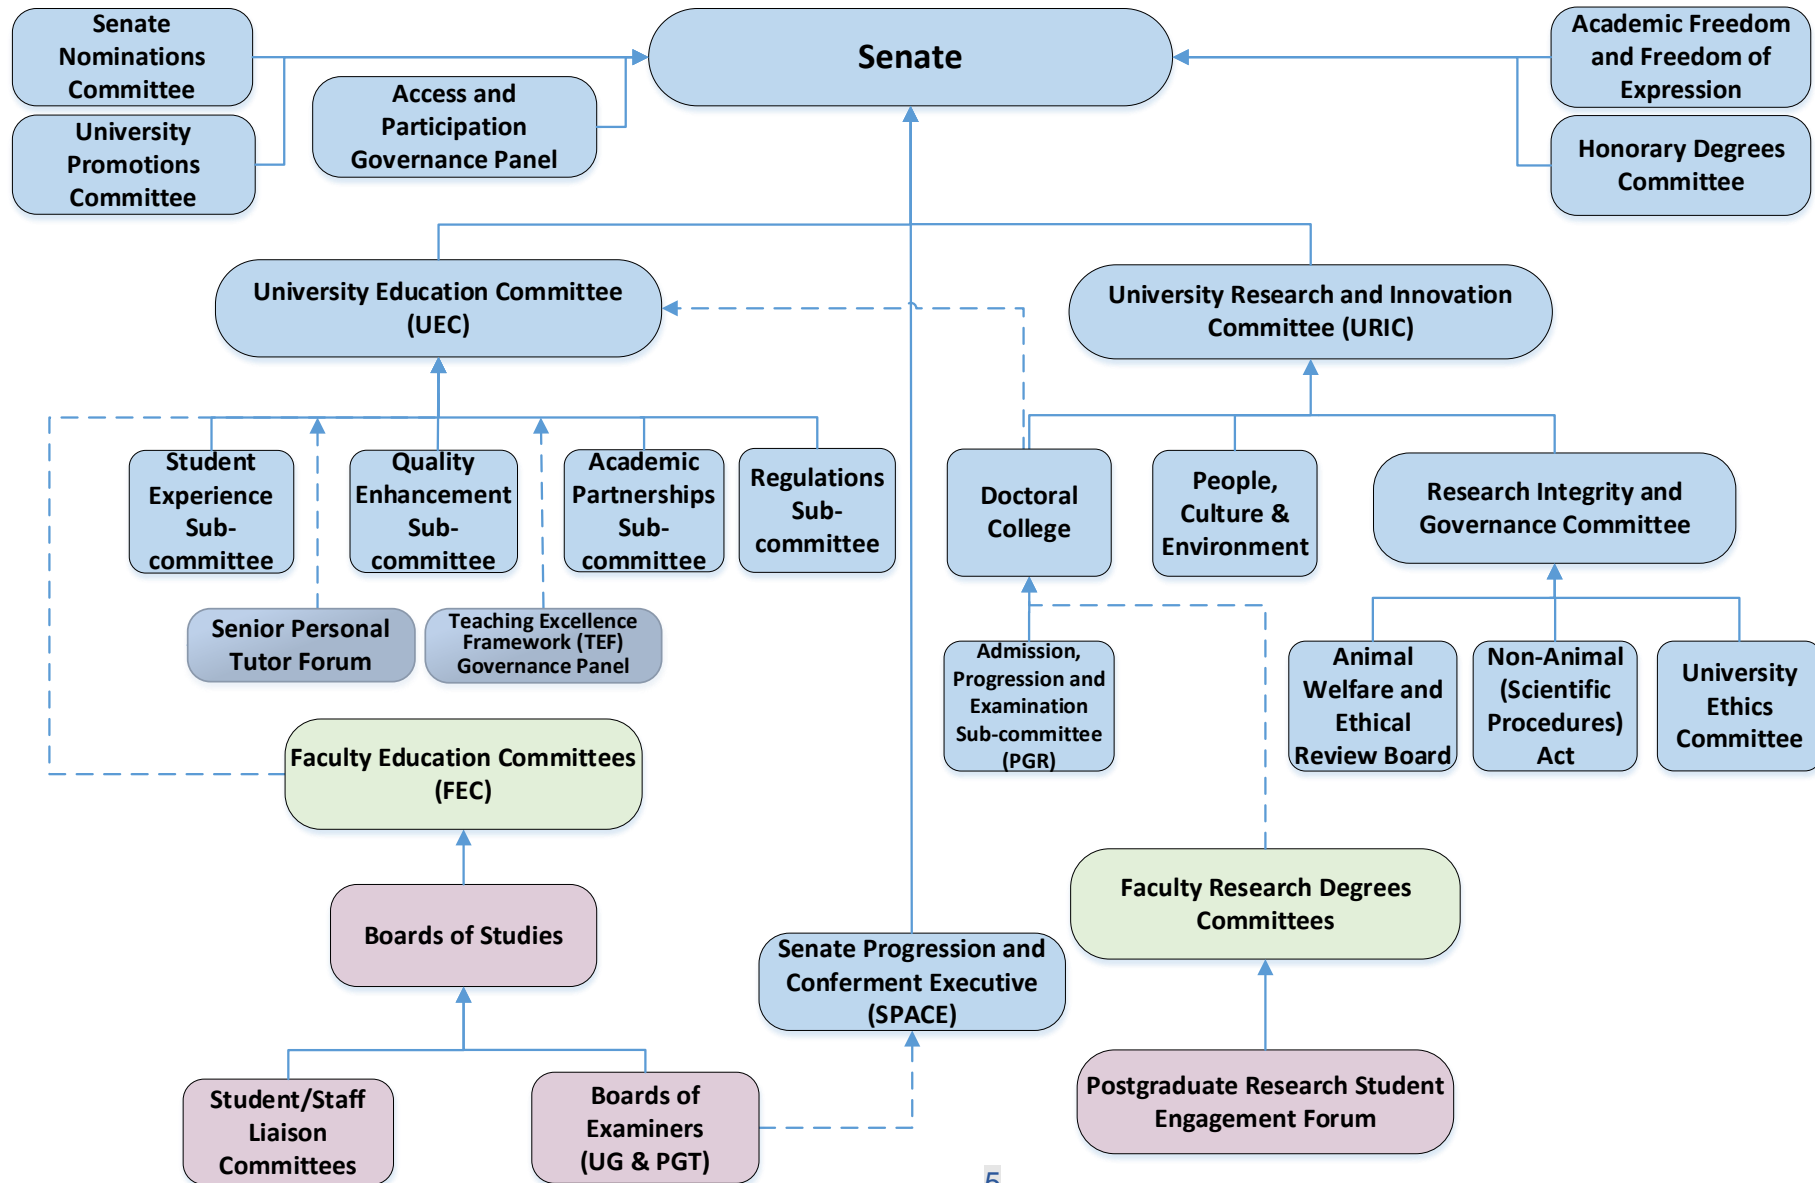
Senate Nominations Committee

University Promotions Committee

Access and Participation Governance Panel

Senate

Academic Freedom and Freedom of Expression

Honorary Degrees Committee

University Education Committee (UEC)

University Research and Innovation Committee (URIC)

Student Experience Sub-committee

Quality Enhancement Sub-committee

Academic Partnerships Sub-committee

Regulations Sub-committee

Doctoral College

People, Culture & Environment

Research Integrity and Governance Committee

Senior Personal Tutor Forum

Teaching Excellence Framework (TEF) Governance Panel

Admission, Progression and Examination Sub-committee (PGR)

Animal Welfare and Ethical Review Board

Non-Animal (Scientific Procedures) Act

University Ethics Committee

Faculty Education Committees (FEC)

Faculty Research Degrees Committees

Boards of Studies

Senate Progression and Conferment Executive (SPACE)

Student/Staff Liaison Committees

Boards of Examiners (UG & PGT)

Postgraduate Research Student Engagement Forum

5